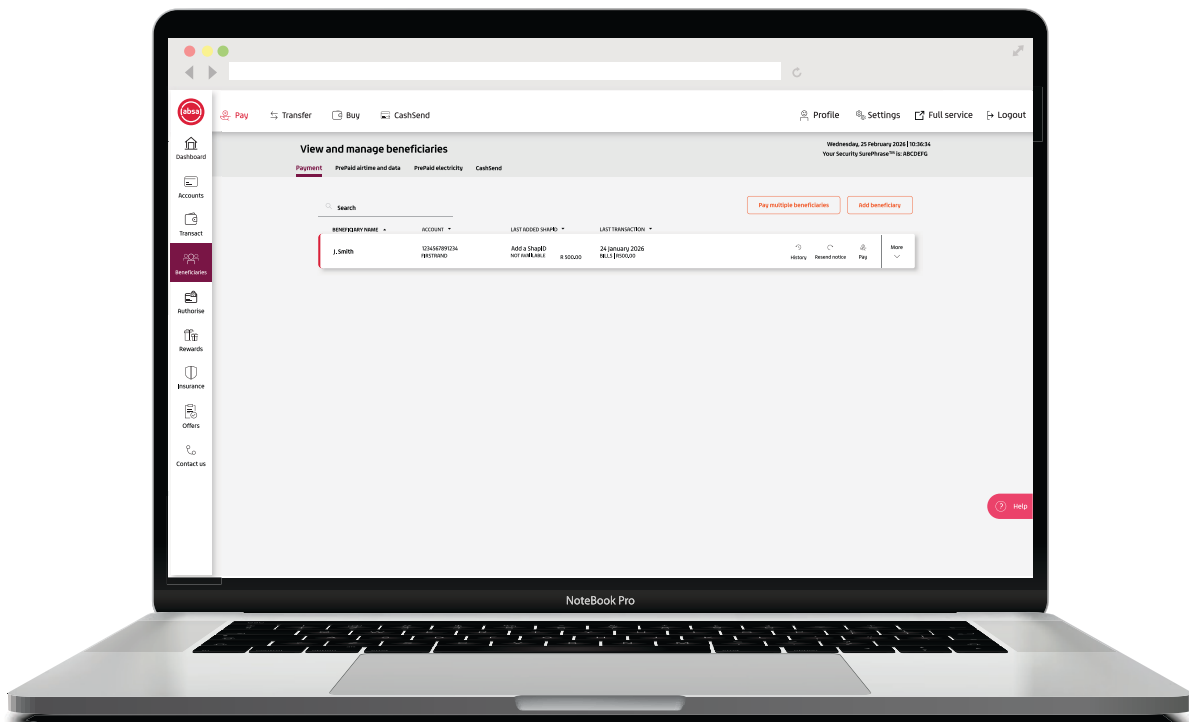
absa

Dashboard

Accounts

Transact

Beneficiaries

Authorise

Rewards

Insurance

Offers

Contact us

Pay Transfer Buy CashSend

Profile Settings Full service Logout

View and manage beneficiaries

Wednesday, 25 February 2026 | 10:36:34
Your Security SurePhrase™ is: ABCDEFG

Payment PrePaid airtime and data PrePaid electricity CashSend

Search

Pay multiple beneficiaries Add beneficiary

| BENEFICIARY NAME | ACCOUNT | LAST ADDED SHAPID | | LAST TRANSACTION | | | | |
|---|---|---|---|---|---|---|---|---|
| J. Smith | 1234567891234 FIRSTRAND | Add a ShapID NOT AVAILABLE | R 500,00 | 24 January 2026 BILLS \| R500,00 | History | Resend notice | Pay | More |

Help

NoteBook Pro